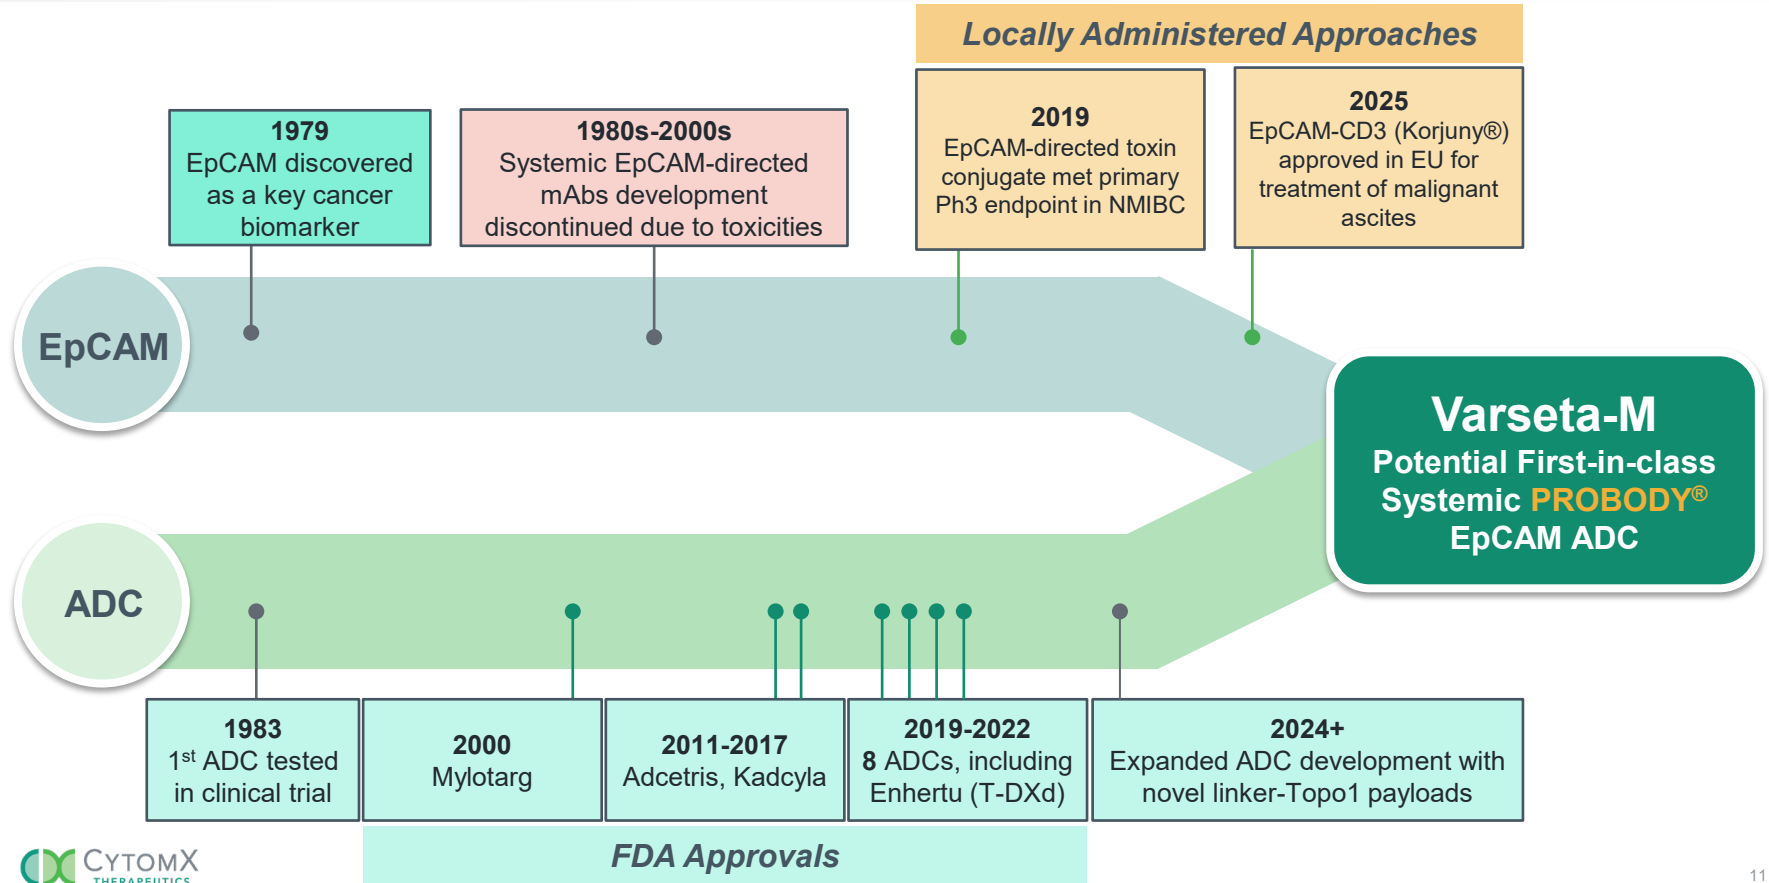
Locally Administered Approaches

1979
EpCAM discovered as a key cancer biomarker

1980s-2000s
Systemic EpCAM-directed mAbs development discontinued due to toxicities

2019
EpCAM-directed toxin conjugate met primary Ph3 endpoint in NMIBC

2025
EpCAM-CD3 (Korjuny®) approved in EU for treatment of malignant ascites

EpCAM

ADC

Varseta-M
Potential First-in-class Systemic PROBODY® EpCAM ADC

1983
1$^{st}$ ADC tested in clinical trial

2000
Mylotarg

2011-2017
Adcetris, Kadcyla

2019-2022
8 ADCs, including Enhertu (T-DXd)

2024+
Expanded ADC development with novel linker-Topo1 payloads

FDA Approvals

CytomX THERAPEUTICS

11